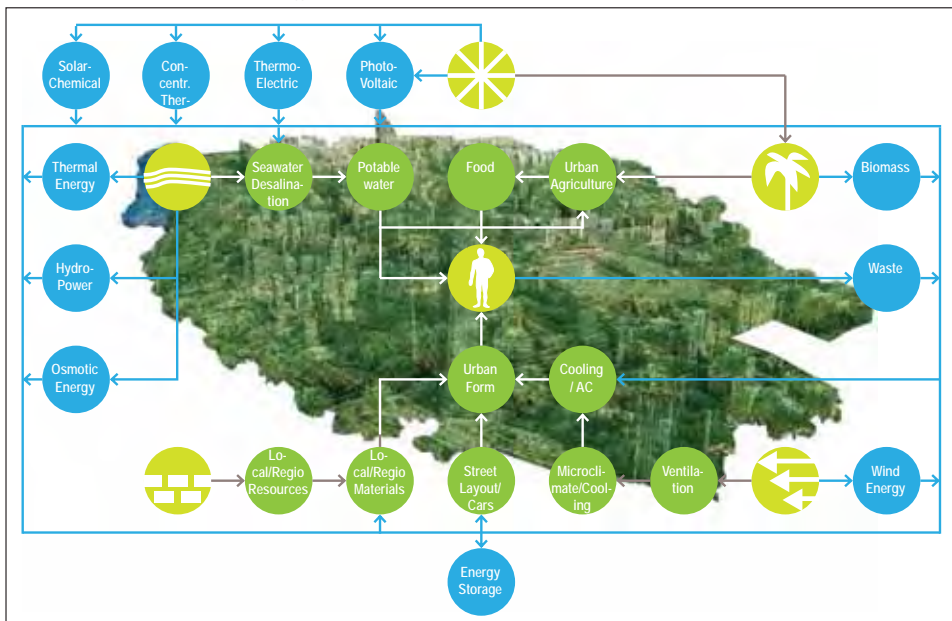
Solar-Chemical

Con-centr. Ther-

Thermo-Electric

Photo-Voltaic

Thermal Energy

Seawater Desalination

Potable water

Food

Urban Agriculture

Biomass

Hydro-Power

Waste

Osmotic Energy

Urban Form

Cooling / AC

Lo-cal/Regio Resources

Lo-cal/Regio Materials

Street Layout/ Cars

Microcli-mate/Cool-ing

Ventila-tion

Wind Energy

Energy Storage